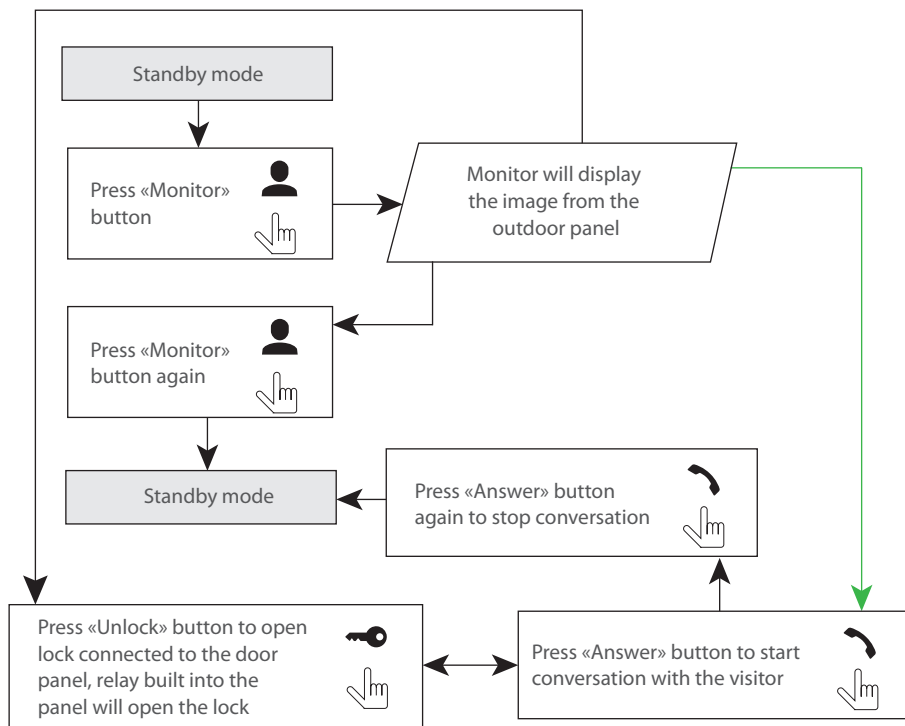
Standby mode

Press «Monitor» button

Monitor will display the image from the outdoor panel

Press «Monitor» button again

Standby mode

Press «Answer» button again to stop conversation

Press «Unlock» button to open lock connected to the door panel, relay built into the panel will open the lock

Press «Answer» button to start conversation with the visitor